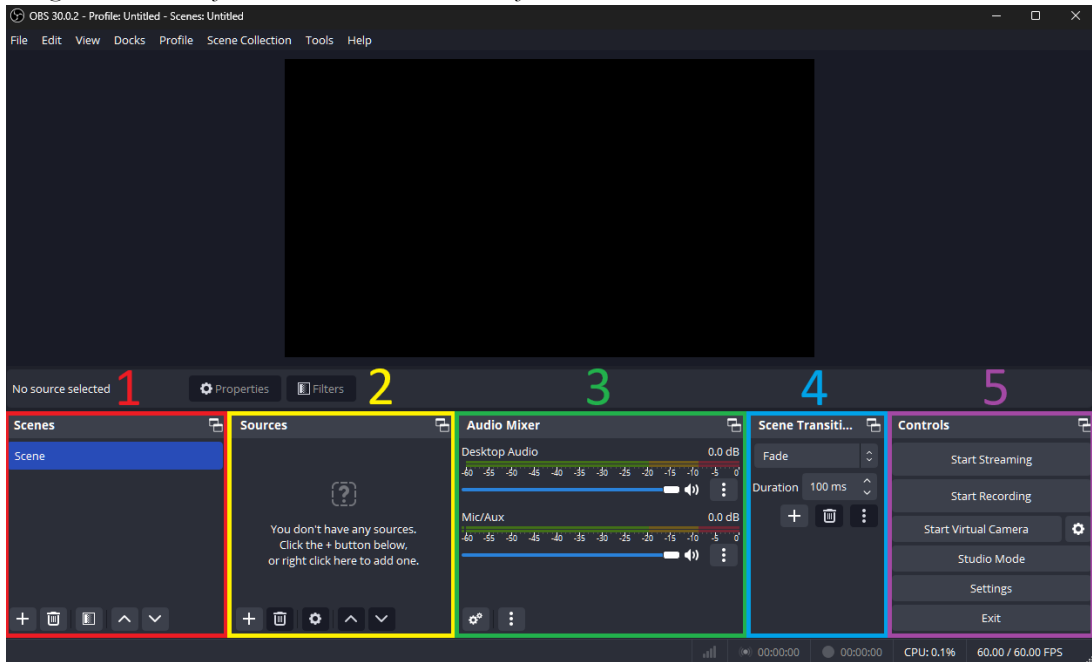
OBS 30.0.2 - Profile: Untitled - Scenes: Untitled

File Edit View Docks Profile Scene Collection Tools Help

No source selected 1 Properties Filters 2 3 4 5

Scenes

Scene

Sources

You don't have any sources.
Click the + button below,
or right click here to add one.

Audio Mixer

Desktop Audio 0.0 dB

-60 -55 -50 -45 -40 -35 -30 -25 -20 -15 -10 -5 0

Mic/Aux 0.0 dB

-60 -55 -50 -45 -40 -35 -30 -25 -20 -15 -10 -5 0

Scene Transiti...

Fade

Duration 100 ms

Controls

Start Streaming

Start Recording

Start Virtual Camera

Studio Mode

Settings

Exit

00:00:00 00:00:00 CPU: 0.1% 60.00 / 60.00 FPS